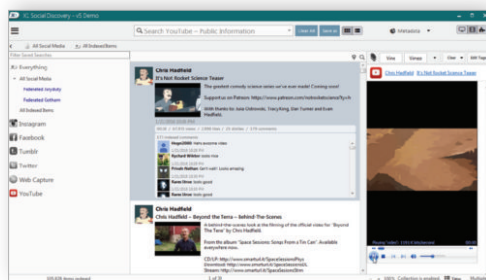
X1 Social Discovery – v5 Demo

Search YouTube – Public Information

Clear All

Save as

Metadata

All Social Media

All Indexed Items

Filter Social Searches

Everything

All Social Media

Federated Anyway

Federated System

All Indexed Items

Instagram

Facebook

Tumblr

Twitter

Web Capture

YouTube

Chris Hadfield

It's Not Rocket Science Teaser

The greatest comedy science series we've ever made! Coming soon!

Support us on Patreon: http://www.patreon.com/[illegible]

With thanks to: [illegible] Hadfield.

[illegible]

Nega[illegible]

Rychard Wilder

Private Nathan

Rune Ilene

Rune Ilene

Chris Hadfield

Chris Hadfield – Beyond the Terra – Behind-The-Scenes

A behind-the-scenes look at the filming of the official video for 'Beyond The Terra' by Chris Hadfield.

From the album 'Space Sessions: Songs From a Tin Can'. Available everywhere now.

CD/LP: http://www.smarturl.it/SpaceSessionsPhys

Download: http://www.smarturl.it/SpaceSessionsDL

Stream: http://www.smarturl.it/SpaceSessionsStr

View

Groups

Chris Hadfield

It's Not Rocket Science Teaser

100% Collection is enabled

View

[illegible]

1 of 70